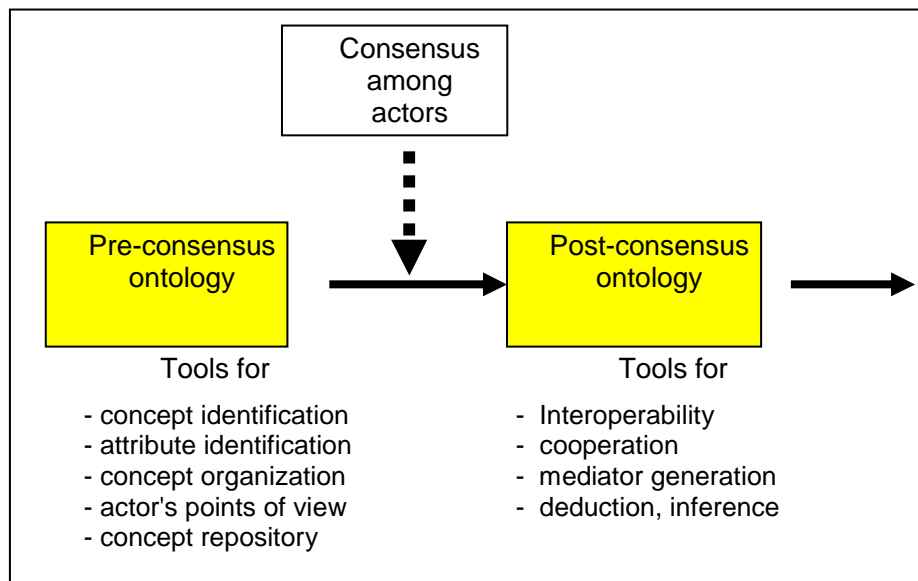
Consensus among actors

Pre-consensus ontology

Post-consensus ontology

Tools for

- concept identification
- attribute identification
- concept organization
- actor's points of view
- concept repository

Tools for

- Interoperability
- cooperation
- mediator generation
- deduction, inference